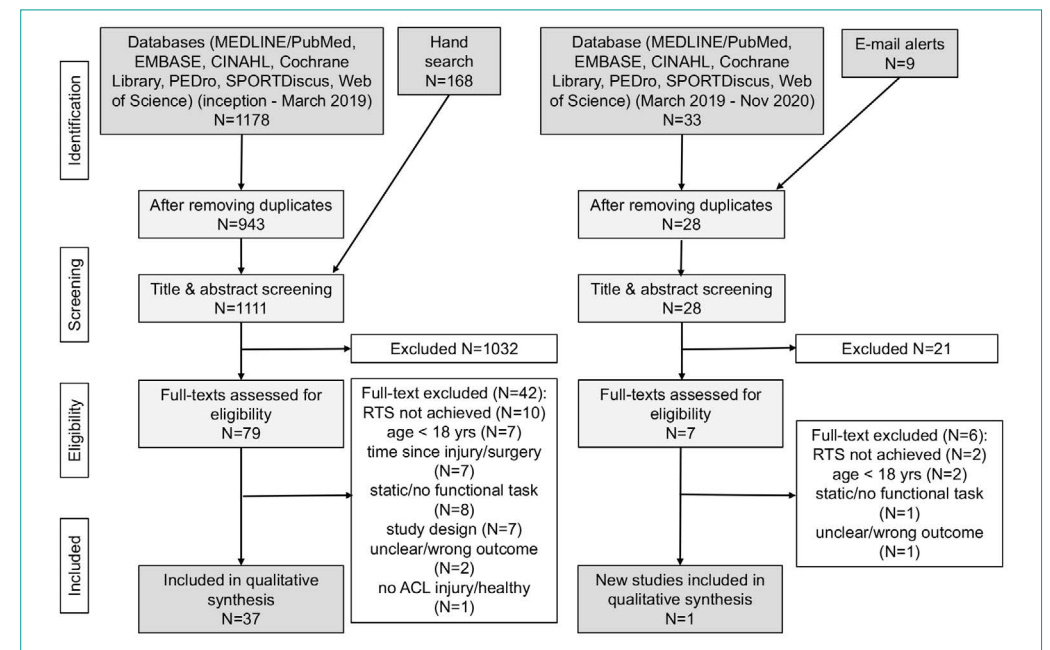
Identification

Databases (MEDLINE/PubMed, EMBASE, CINAHL, Cochrane Library, PEDro, SPORTDiscus, Web of Science) (inception - March 2019) N=1178

Hand search N=168

Database (MEDLINE/PubMed, EMBASE, CINAHL, Cochrane Library, PEDro, SPORTDiscus, Web of Science) (March 2019 - Nov 2020) N=33

E-mail alerts N=9

After removing duplicates N=943

After removing duplicates N=28

Screening

Title & abstract screening N=1111

Title & abstract screening N=28

Excluded N=1032

Excluded N=21

Eligibility

Full-texts assessed for eligibility N=79

Full-text excluded (N=42): RTS not achieved (N=10) age < 18 yrs (N=7) time since injury/surgery (N=7) static/no functional task (N=8) study design (N=7) unclear/wrong outcome (N=2) no ACL injury/healthy (N=1)

Full-texts assessed for eligibility N=7

Full-text excluded (N=6): RTS not achieved (N=2) age < 18 yrs (N=2) static/no functional task (N=1) unclear/wrong outcome (N=1)

Included

Included in qualitative synthesis N=37

New studies included in qualitative synthesis N=1